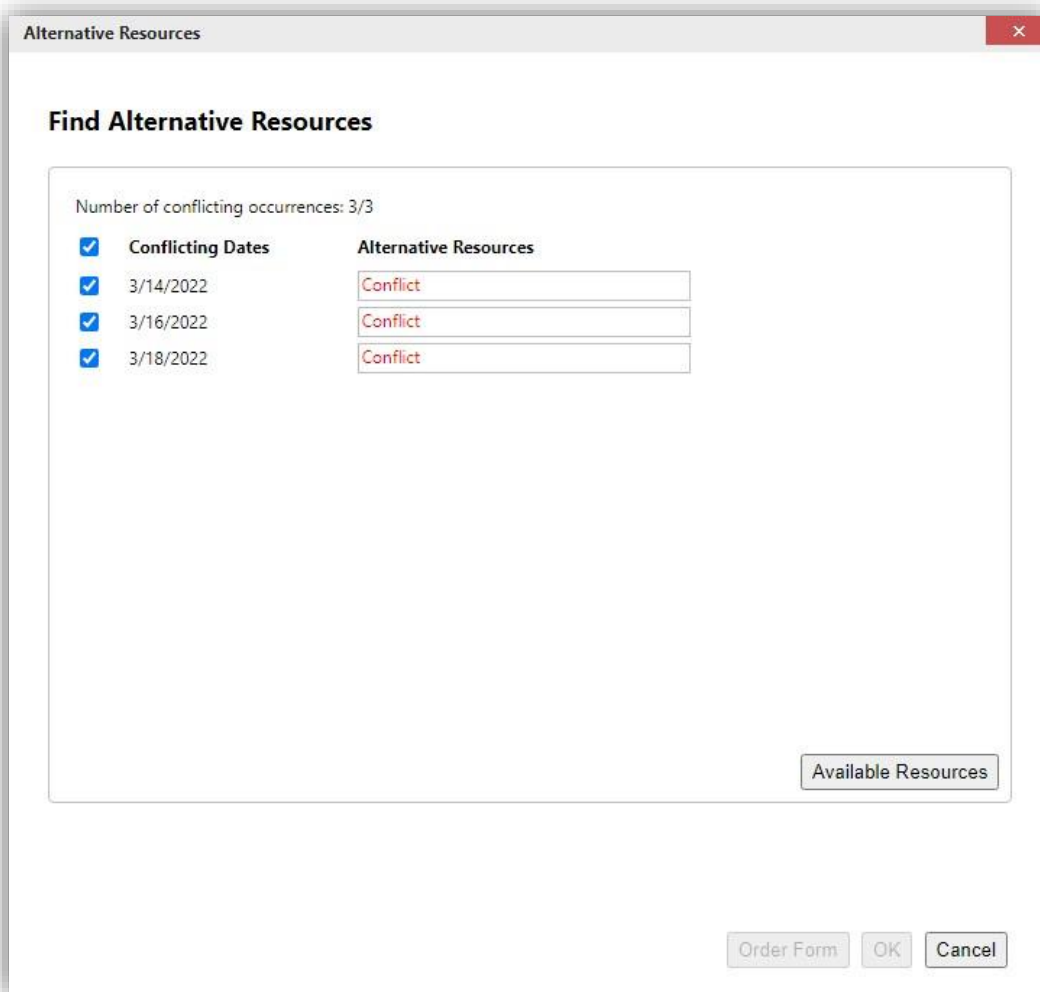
Alternative Resources

×

Find Alternative Resources

Number of conflicting occurrences: 3/3

| | Conflicting Dates | Alternative Resources |
|---|---|---|
| ☑ | 3/14/2022 | Conflict |
| ☑ | 3/16/2022 | Conflict |
| ☑ | 3/18/2022 | Conflict |

Available Resources

Order Form OK Cancel